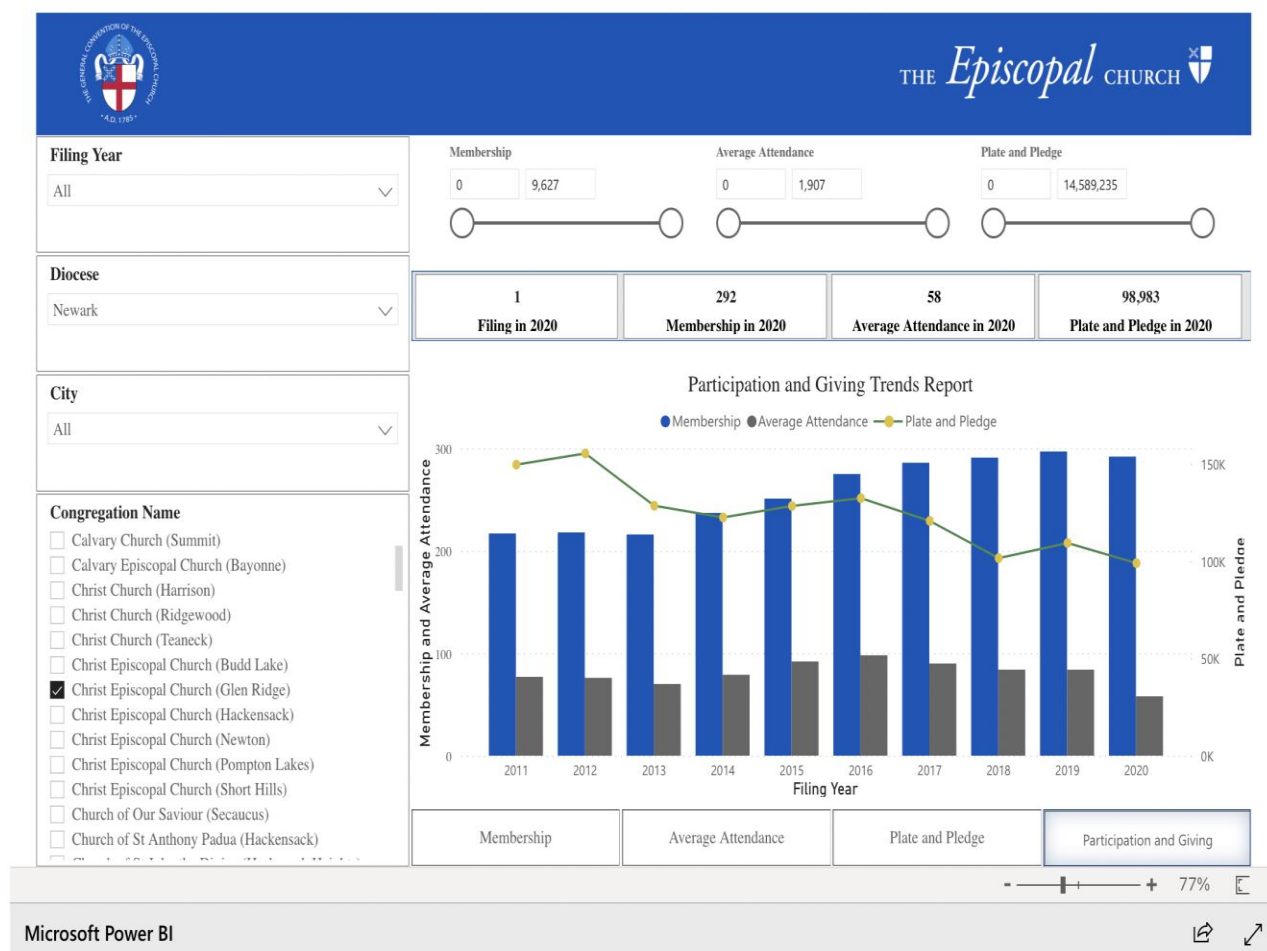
THE GENERAL CONVENTION OF THE EPISCOPAL CHURCH
A.D. 1785

THE Episcopal CHURCH

Filing Year
All

Diocese
Newark

City
All

Congregation Name
Calvary Church (Summit)
Calvary Episcopal Church (Bayonne)
Christ Church (Harrison)
Christ Church (Ridgewood)
Christ Church (Teaneck)
Christ Episcopal Church (Budd Lake)
Christ Episcopal Church (Glen Ridge)
Christ Episcopal Church (Hackensack)
Christ Episcopal Church (Newton)
Christ Episcopal Church (Pompton Lakes)
Christ Episcopal Church (Short Hills)
Church of Our Saviour (Secaucus)
Church of St Anthony Padua (Hackensack)
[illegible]

Membership
0
9,627

Average Attendance
0
1,907

Plate and Pledge
0
14,589,235

1
Filing in 2020

292
Membership in 2020

58
Average Attendance in 2020

98,983
Plate and Pledge in 2020

Participation and Giving Trends Report

Membership Average Attendance Plate and Pledge

Membership and Average Attendance
300
200
100
0

Plate and Pledge
150K
100K
50K
0K

2011 2012 2013 2014 2015 2016 2017 2018 2019 2020
Filing Year

Membership
Average Attendance
Plate and Pledge
Participation and Giving

- + 77%

Microsoft Power BI